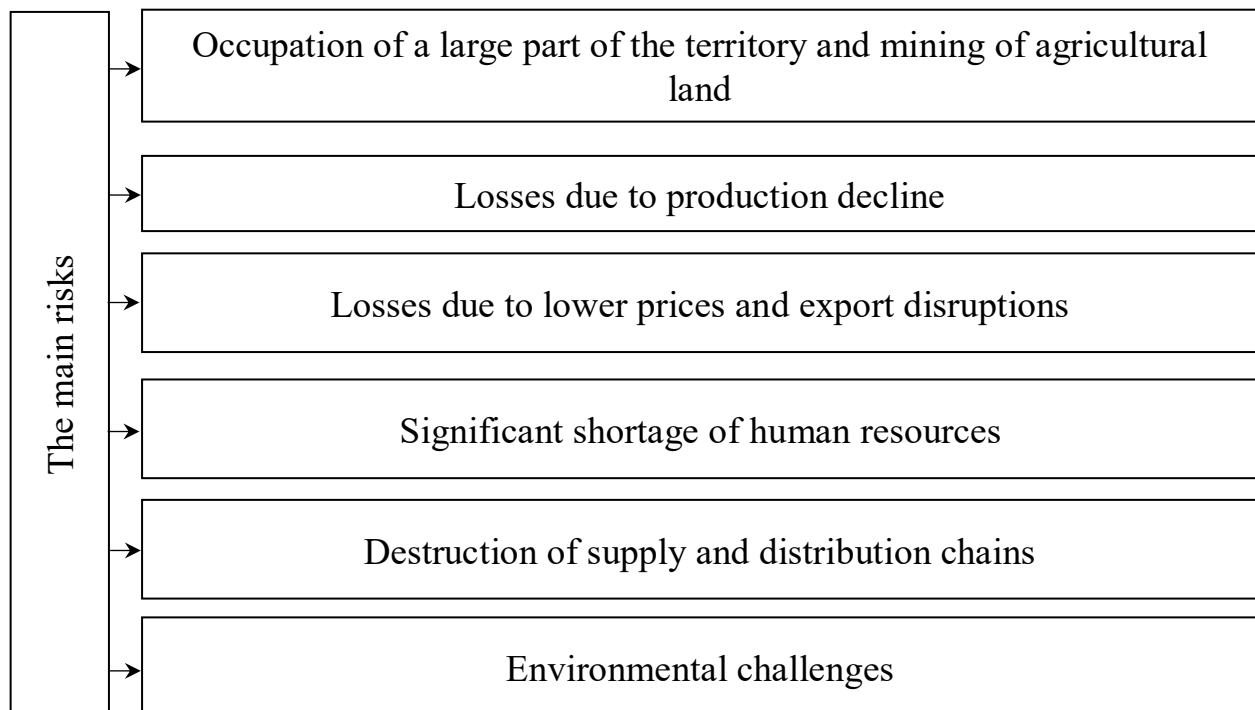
The main risks

Occupation of a large part of the territory and mining of agricultural land

Losses due to production decline

Losses due to lower prices and export disruptions

Significant shortage of human resources

Destruction of supply and distribution chains

Environmental challenges